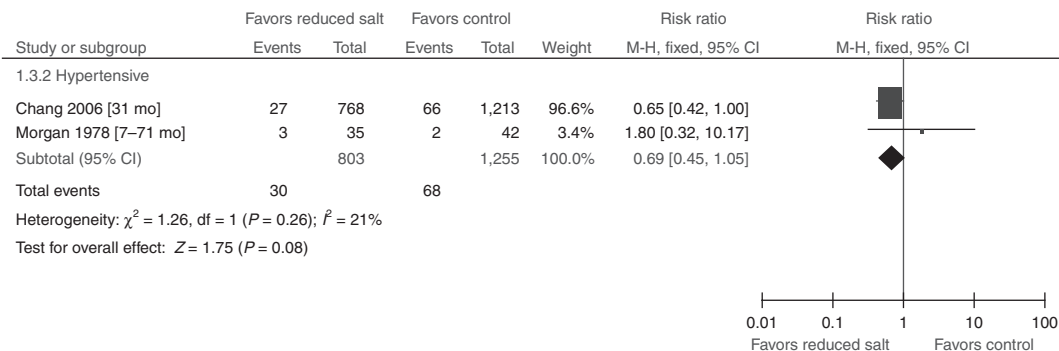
| Study or subgroup | Favors reduced salt Events | Favors reduced salt Total | Favors control Events | Favors control Total | Weight | Risk ratio M-H, fixed, 95% CI |
|---|---|---|---|---|---|---|
| 1.3.2 Hypertensive | | | | | | |
| Chang 2006 [31 mo] | 27 | 768 | 66 | 1,213 | 96.6% | 0.65 [0.42, 1.00] |
| Morgan 1978 [7–71 mo] | 3 | 35 | 2 | 42 | 3.4% | 1.80 [0.32, 10.17] |
| Subtotal (95% CI) | | 803 | | 1,255 | 100.0% | 0.69 [0.45, 1.05] |
| Total events | 30 | | 68 | | | |

Heterogeneity: $\chi^2 = 1.26$, df = 1 ($P = 0.26$); $I^2 = 21\%$

Test for overall effect: $Z = 1.75$ ($P = 0.08$)

Risk ratio
M-H, fixed, 95% CI

0.01 0.1 1 10 100

Favors reduced salt Favors control